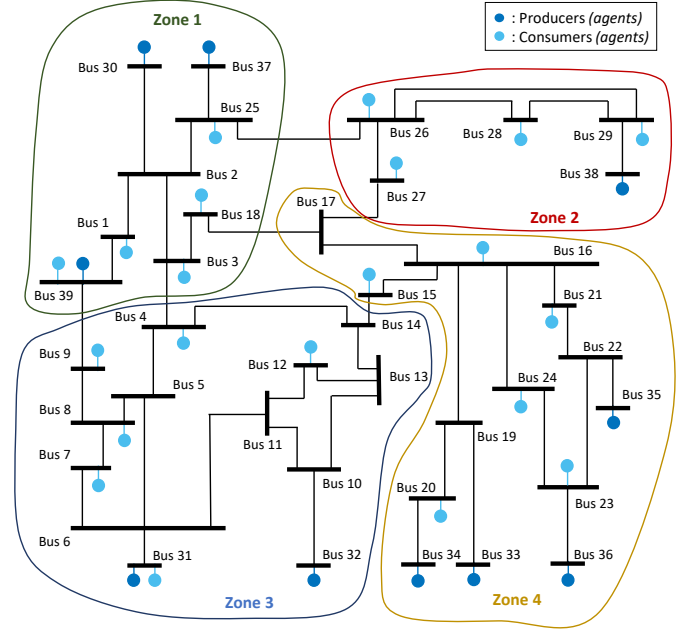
: Producers *(agents)*
: Consumers *(agents)*

Zone 1

Bus 30
Bus 37
Bus 25
Bus 2
Bus 18
Bus 1
Bus 3
Bus 39

Zone 2

Bus 26
Bus 28
Bus 29
Bus 27
Bus 38

Bus 17
Bus 16
Bus 15
Bus 21
Bus 4
Bus 14
Bus 22
Bus 9
Bus 12
Bus 13
Bus 24
Bus 35
Bus 5
Bus 8
Bus 11
Bus 19
Bus 7
Bus 10
Bus 20
Bus 23
Bus 6
Bus 31
Bus 32
Bus 34
Bus 33
Bus 36

Zone 3

Zone 4